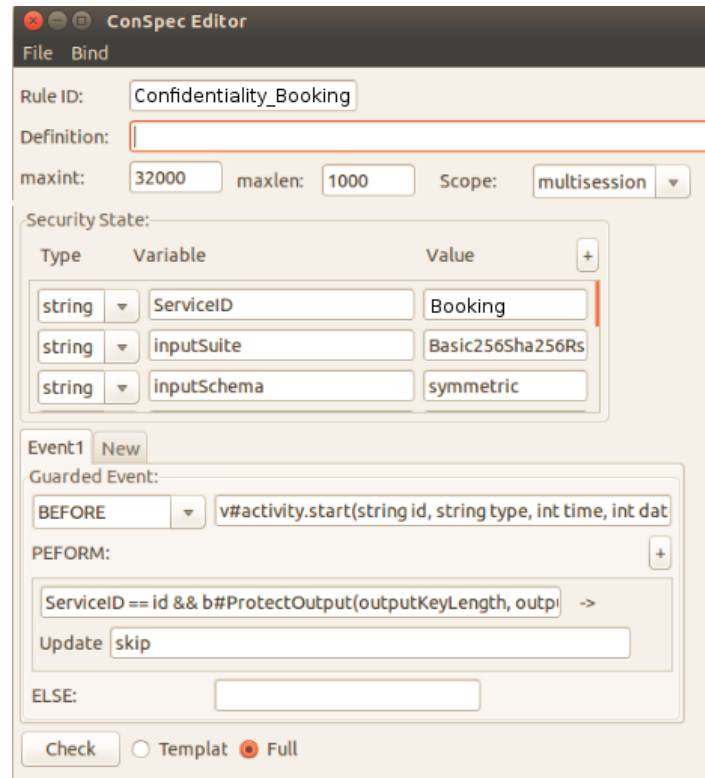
ConSpec Editor

File Bind

Rule ID: Confidentiality_Booking

Definition:

maxint: 32000 maxlen: 1000 Scope: multisession

Security State:

| Type | Variable | Value |
|---|---|---|
| string | ServiceID | Booking |
| string | inputSuite | Basic256Sha256Rs |
| string | inputSchema | symmetric |

+

Event1 New

Guarded Event:

BEFORE v#activity.start(string id, string type, int time, int dat

PEFORM: +

ServiceID == id && b#ProtectOutput(outputKeyLength, outpı ->

Update skip

ELSE:

Check Templat Full